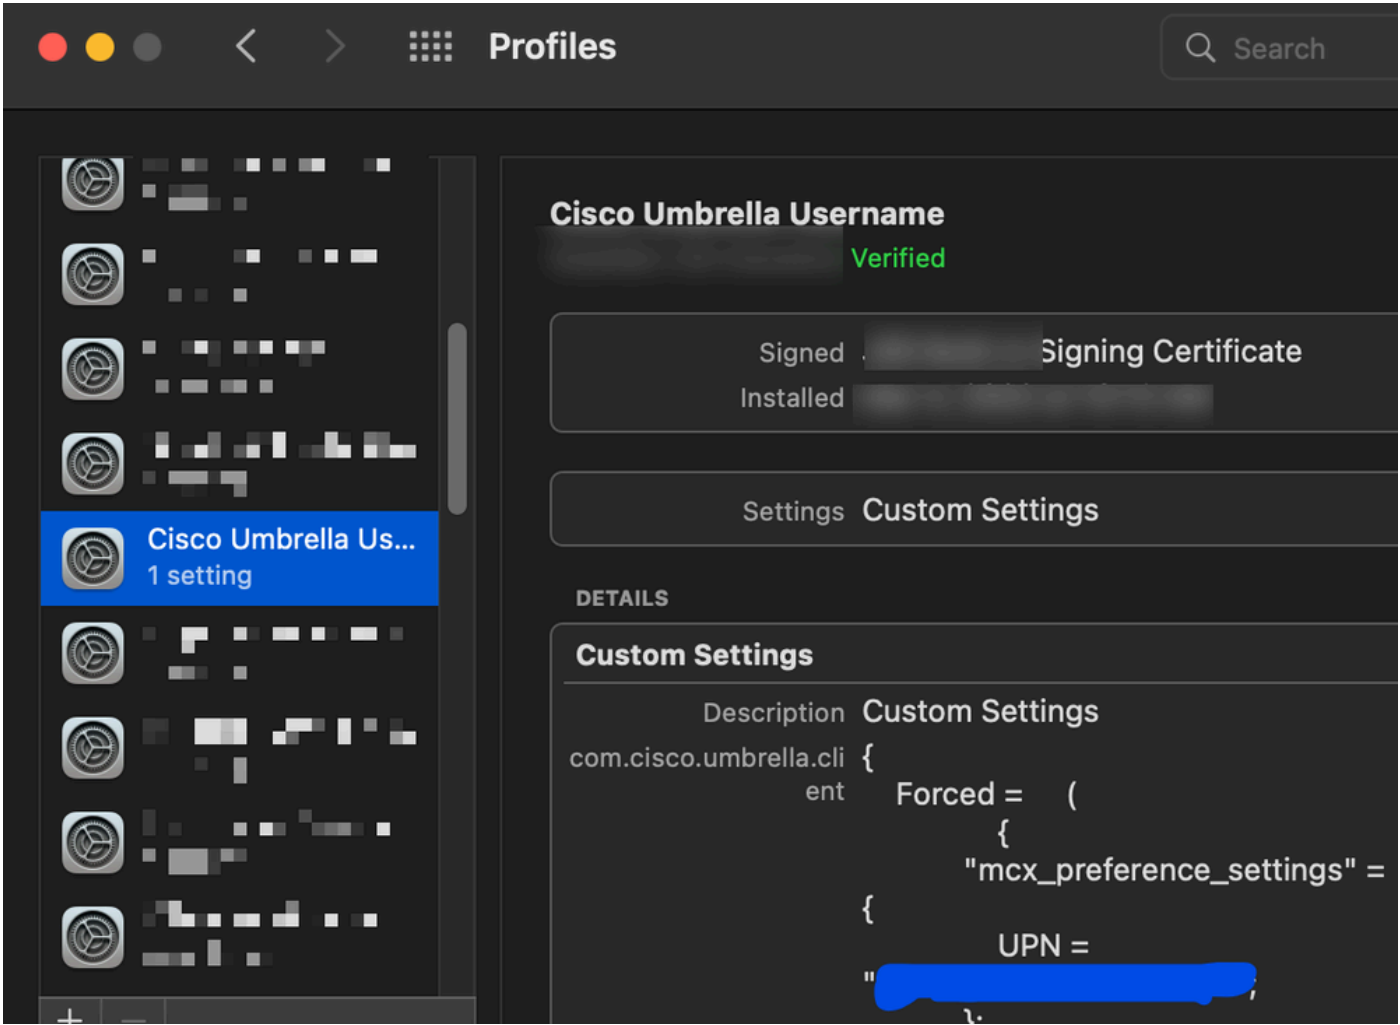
Profiles

Search

Cisco Umbrella Us...
1 setting

+ −

Cisco Umbrella Username
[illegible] Verified

Signed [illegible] Signing Certificate
Installed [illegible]

Settings Custom Settings

DETAILS

Custom Settings

Description Custom Settings

com.cisco.umbrella.client {
Forced = (
{
"mcx_preference_settings" =
{
UPN =
"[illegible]";
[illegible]